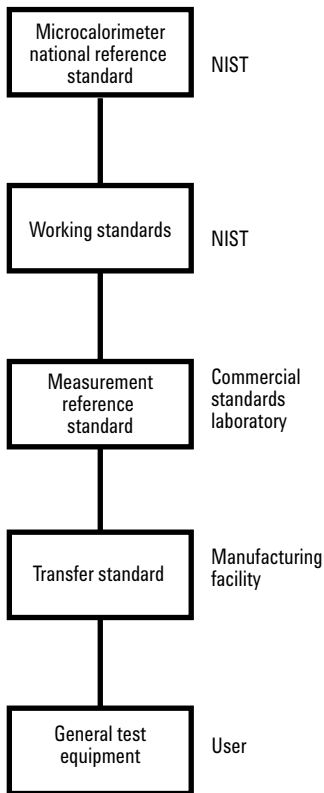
Microcalorimeter national reference standard

NIST

Working standards

NIST

Measurement reference standard

Commercial standards laboratory

Transfer standard

Manufacturing facility

General test equipment

User